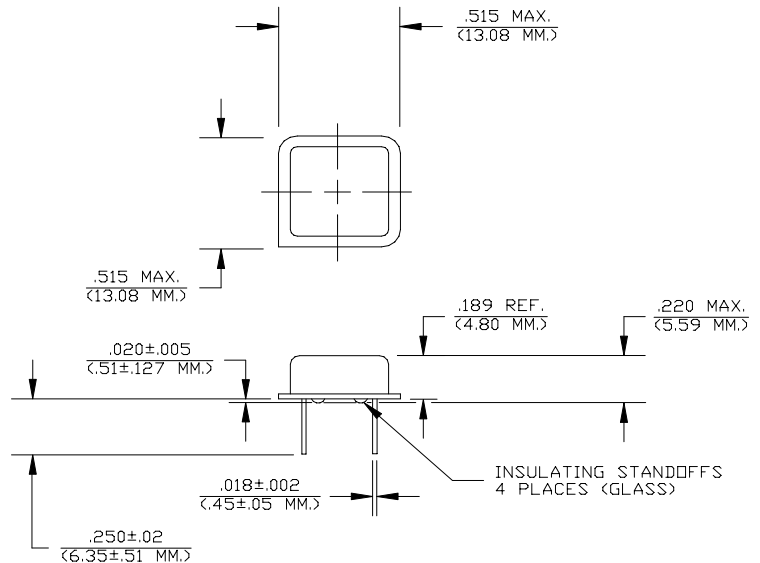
.515 MAX.
(13.08 MM.)

.515 MAX.
(13.08 MM.)

.189 REF.
(4.80 MM.)

.220 MAX.
(5.59 MM.)

.020±.005
(.51±.127 MM.)

.018±.002
(.45±.05 MM.)

INSULATING STANDOFFS
4 PLACES (GLASS)

.250±.02
(6.35±.51 MM.)